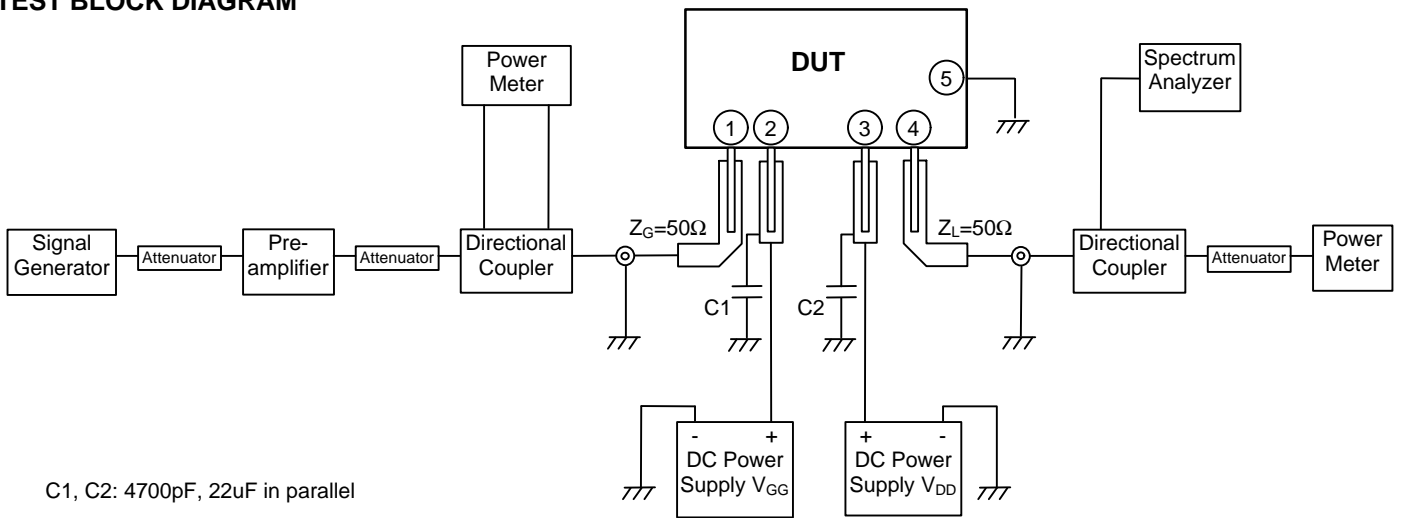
TEST BLOCK DIAGRAM

Power Meter

DUT

5

Spectrum Analyzer

1 2 3 4

Signal Generator

Attenuator

Pre-amplifier

Attenuator

Directional Coupler

$Z_G=50\Omega$

$Z_L=50\Omega$

Directional Coupler

Attenuator

Power Meter

C1

C2

- +
DC Power Supply $V_{GG}$

+ -
DC Power Supply $V_{DD}$

C1, C2: 4700pF, 22uF in parallel